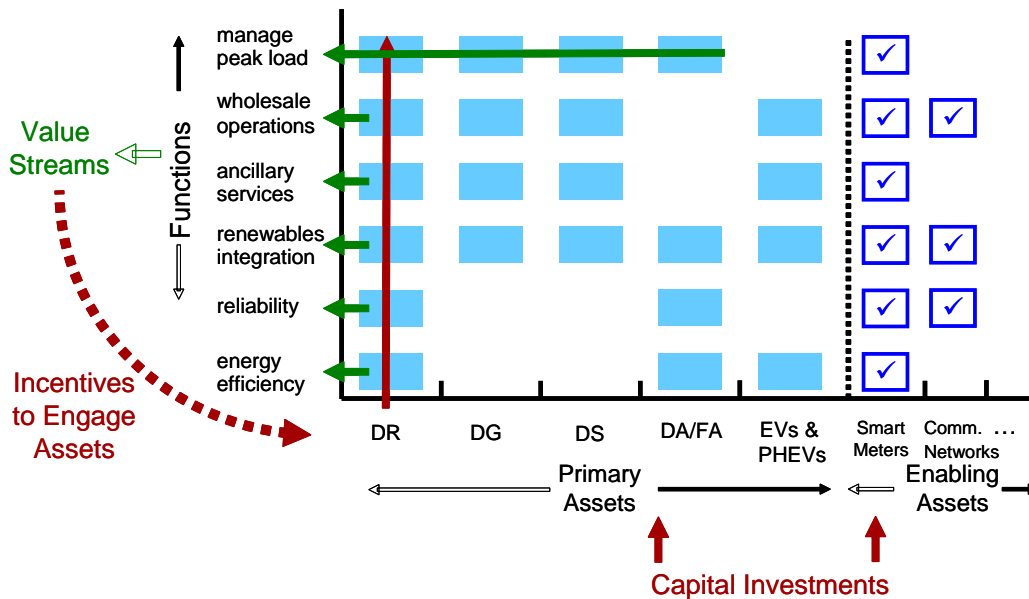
Value Streams

Functions

manage peak load

wholesale operations

ancillary services

renewables integration

reliability

energy efficiency

✓ ✓ ✓ ✓ ✓ ✓ ✓ ✓ ✓

Incentives to Engage Assets

DR

DG

DS

DA/FA

EVs & PHEVs

Smart Meters

Comm. Networks

…

Primary Assets

Enabling Assets

Capital Investments